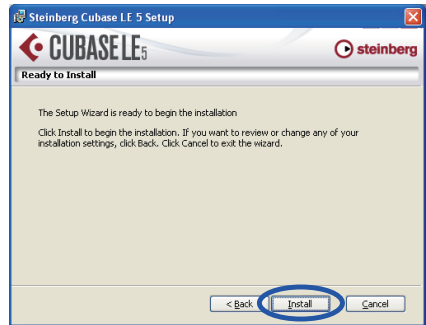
Steinberg Cubase LE 5 Setup

CUBASE LE5

steinberg

Ready to Install

The Setup Wizard is ready to begin the installation

Click Install to begin the installation. If you want to review or change any of your installation settings, click Back. Click Cancel to exit the wizard.

< Back

Install

Cancel